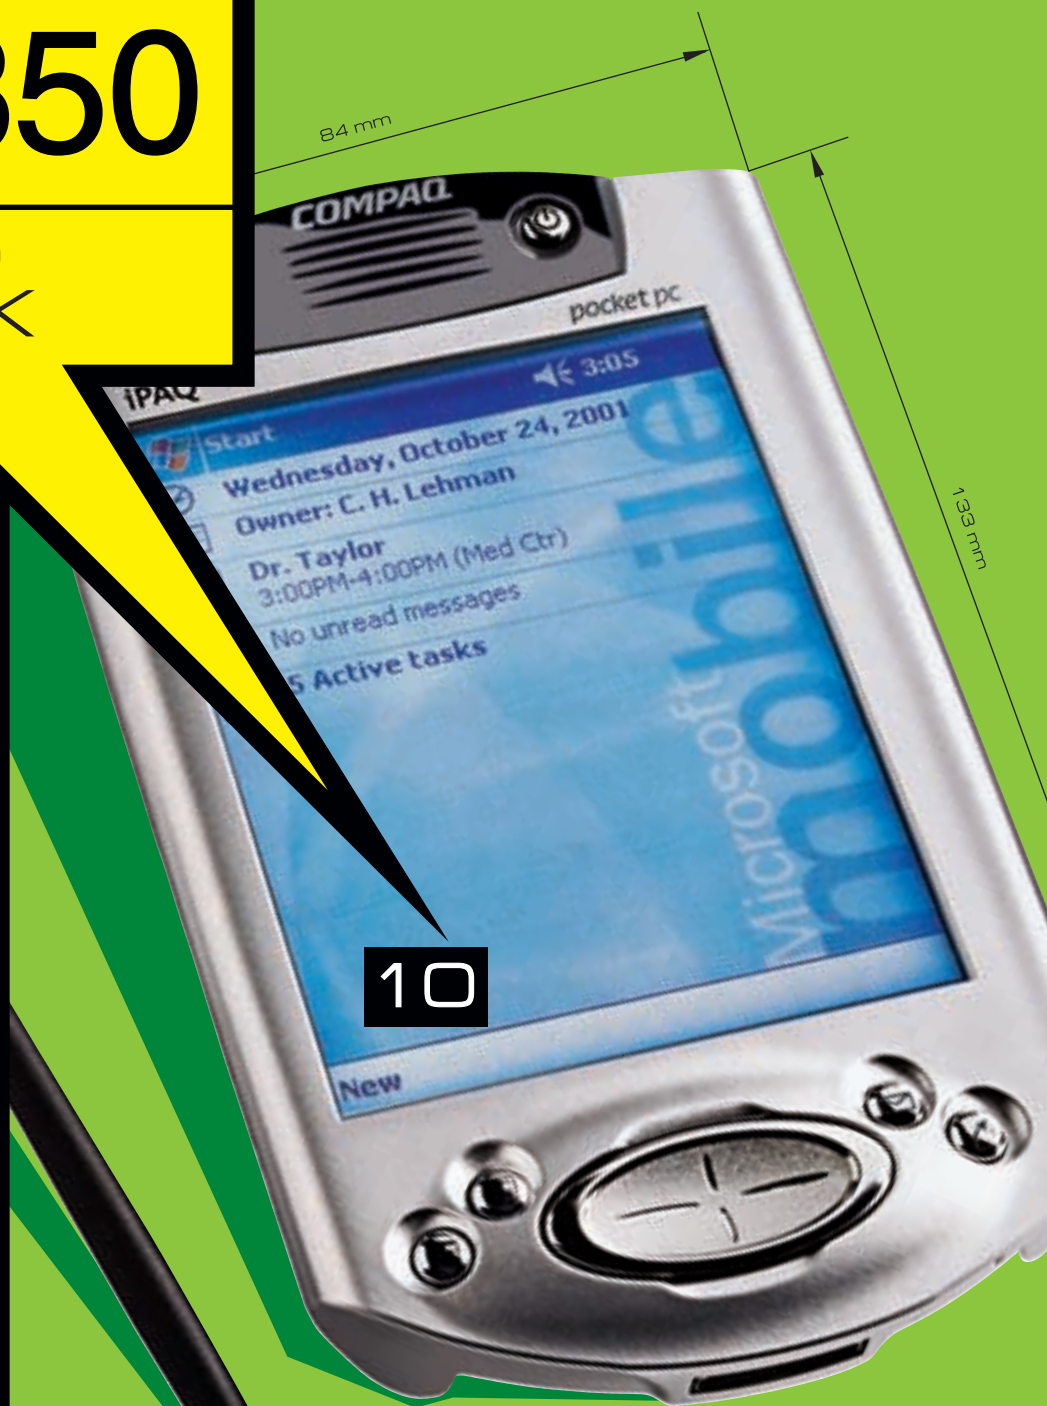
350

84 mm

133 mm

COMPAQ

pocket pc

iPAQ

3:05

Start

Wednesday, October 24, 2001

Owner: C. H. Lehman

Dr. Taylor
3:00PM-4:00PM (Med Ctr)

No unread messages

5 Active tasks

Microsoft mobile

10

New